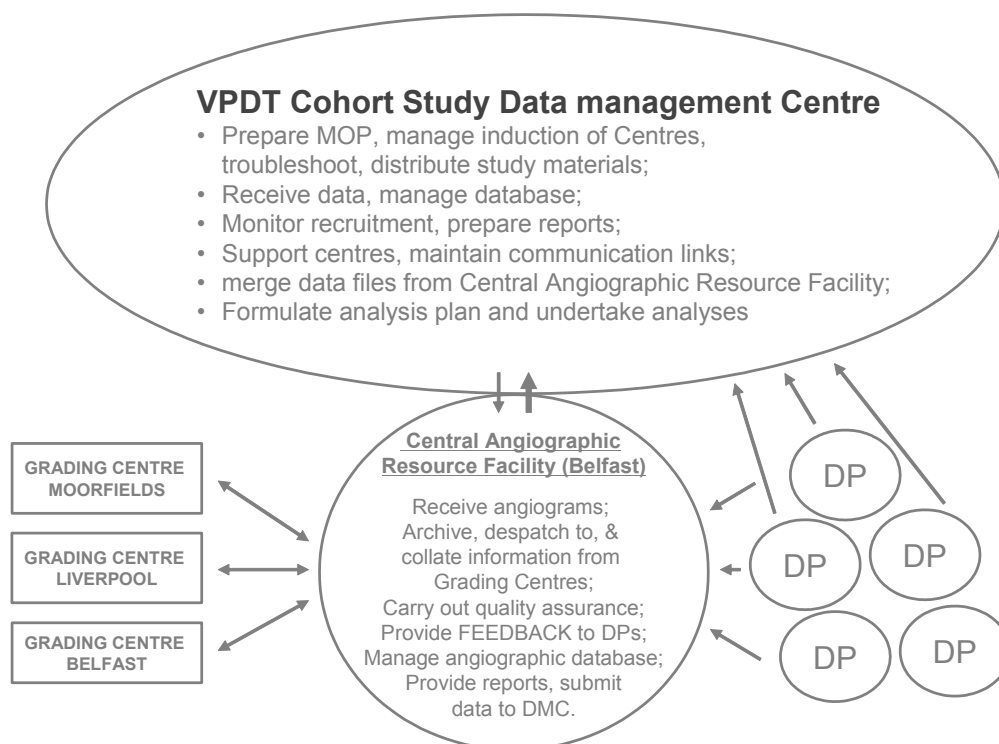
VPDT Cohort Study Data management Centre

• Prepare MOP, manage induction of Centres, troubleshoot, distribute study materials;
• Receive data, manage database;
• Monitor recruitment, prepare reports;
• Support centres, maintain communication links;
• merge data files from Central Angiographic Resource Facility;
• Formulate analysis plan and undertake analyses

GRADING CENTRE MOORFIELDS

GRADING CENTRE LIVERPOOL

GRADING CENTRE BELFAST

Central Angiographic Resource Facility (Belfast)

Receive angiograms; Archive, despatch to, & collate information from Grading Centres; Carry out quality assurance; Provide FEEDBACK to DPs; Manage angiographic database; Provide reports, submit data to DMC.

DP

DP

DP

DP

DP